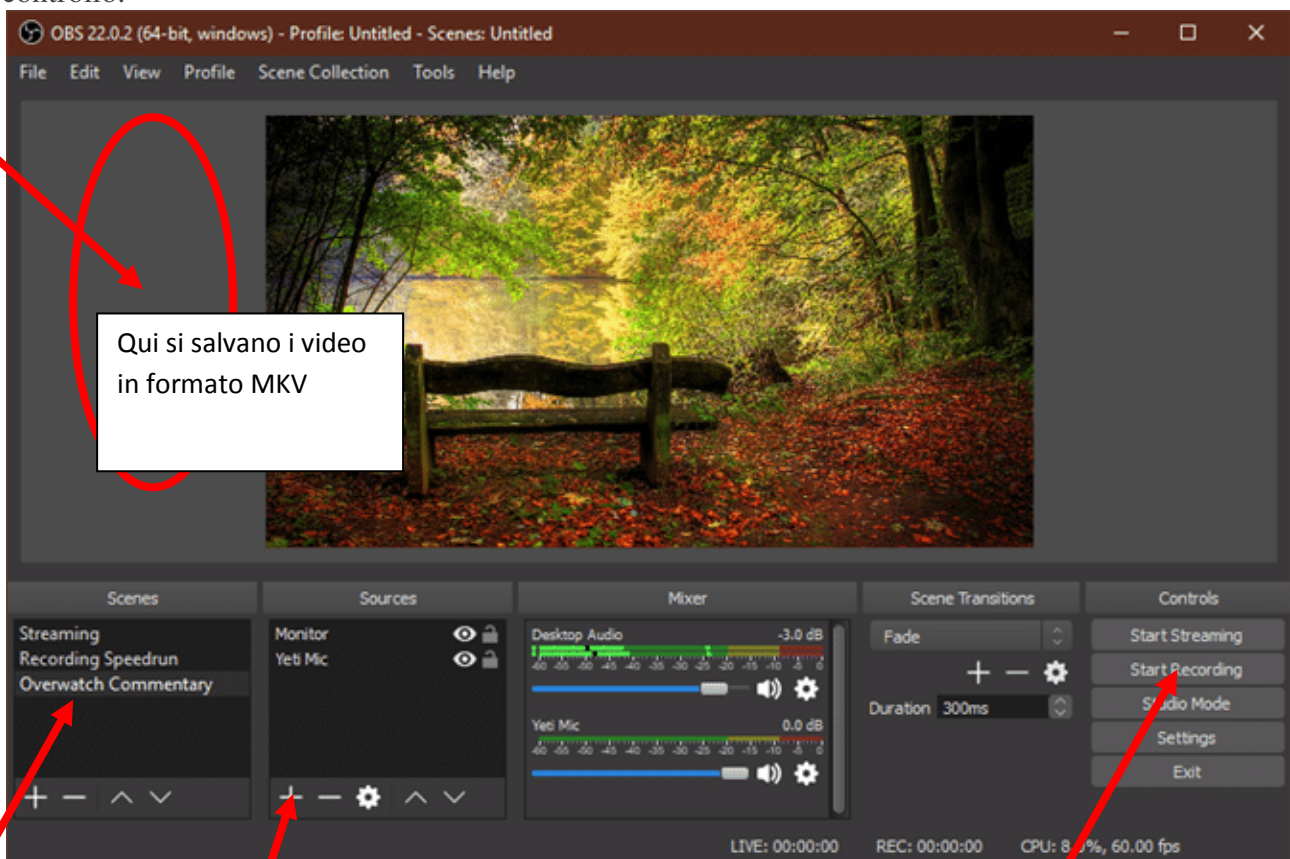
controllo:

OBS 22.0.2 (64-bit, windows) - Profile: Untitled - Scenes: Untitled

File Edit View Profile Scene Collection Tools Help

Qui si salvano i video in formato MKV

Scenes
Streaming
Recording Speedrun
Overwatch Commentary

Sources
Monitor
Yeti Mic

Mixer
Desktop Audio -3.0 dB
-60 -55 -50 -45 -40 -35 -30 -25 -20 -15 -10 -5 0
Yeti Mic 0.0 dB
-60 -55 -50 -45 -40 -35 -30 -25 -20 -15 -10 -5 0

Scene Transitions
Fade
Duration 300ms

Controls
Start Streaming
Start Recording
Studio Mode
Settings
Exit

LIVE: 00:00:00 REC: 00:00:00 CPU: 8.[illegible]%, 60.00 fps